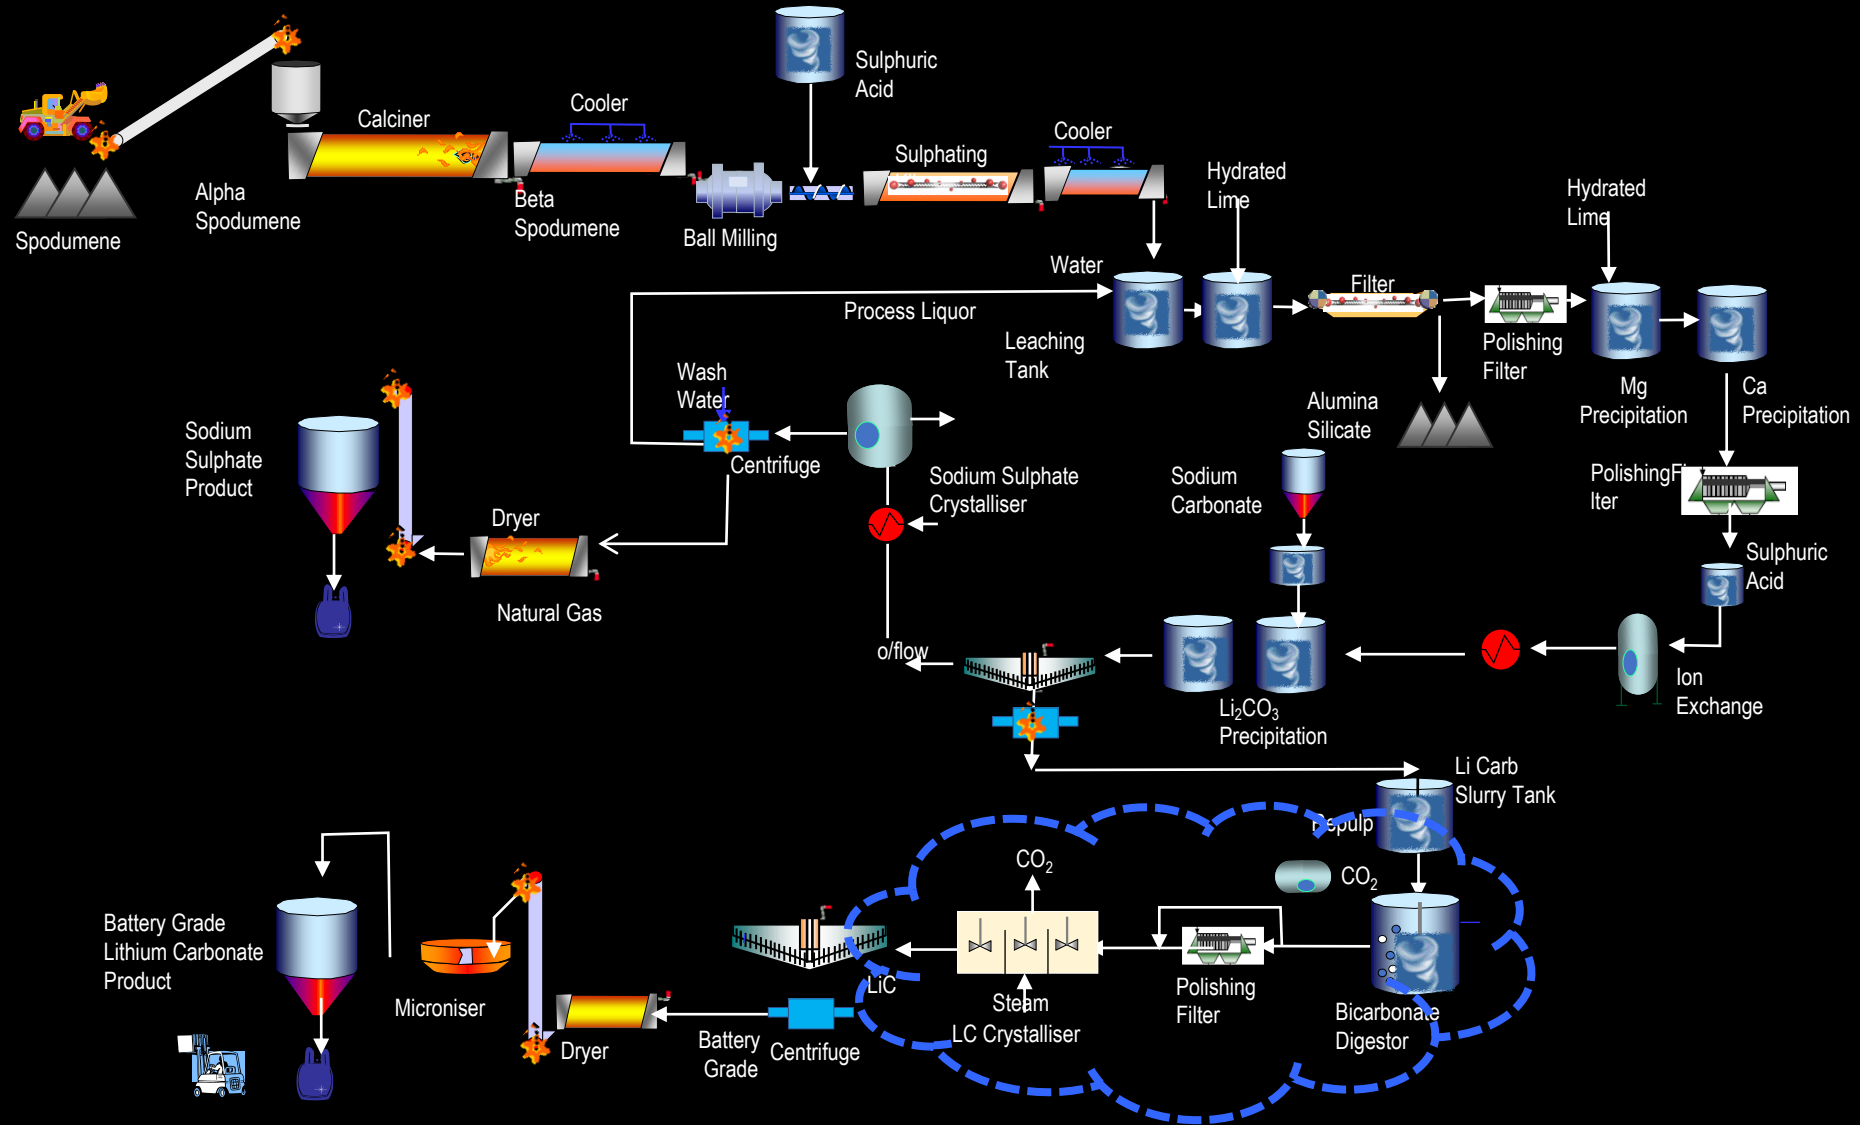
Spodumene

Alpha Spodumene

Calciner

Cooler

Beta Spodumene

Sulphuric Acid

Ball Milling

Sulphating

Cooler

Hydrated Lime

Hydrated Lime

Water

Process Liquor

Filter

Leaching Tank

Polishing Filter

Mg Precipitation

Ca Precipitation

Wash Water

Centrifuge

Alumina Silicate

Sodium Sulphate Product

Sodium Sulphate Crystalliser

Sodium Carbonate

PolishingFi lter

Dryer

Natural Gas

Sulphuric Acid

o/flow

$Li_2CO_3$ Precipitation

Ion Exchange

Li Carb Slurry Tank

Repulp

$CO_2$

$CO_2$

Battery Grade Lithium Carbonate Product

Micronizer

LiC

Steam

LC Crystalliser

Polishing Filter

Bicarbonate Digestor

Dryer

Battery Grade

Centrifuge